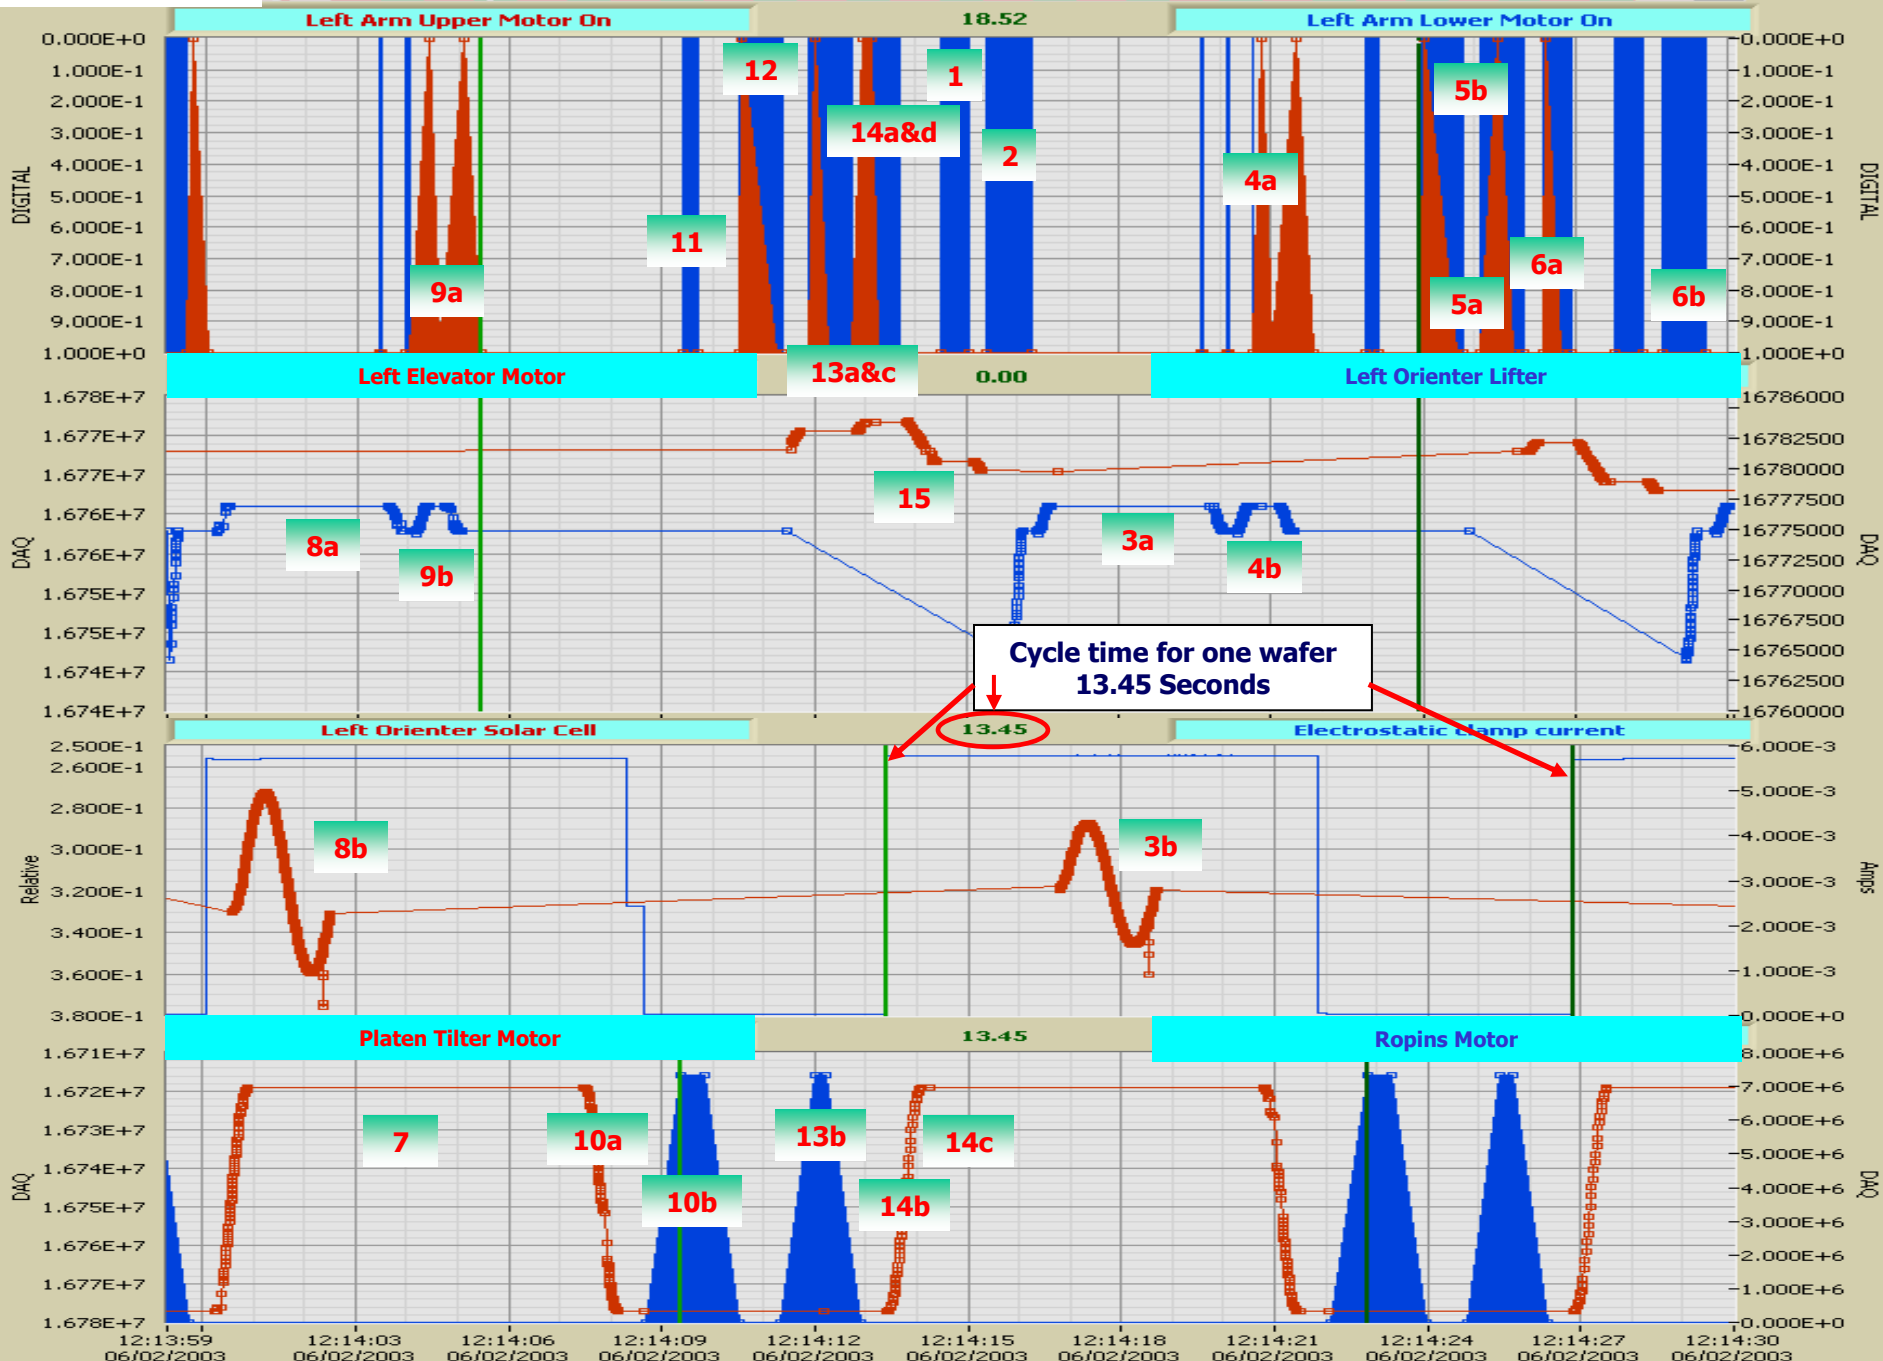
Left Arm Upper Motor On
18.52
Left Arm Lower Motor On

DIGITAL
0.000E+0
1.000E-1
2.000E-1
3.000E-1
4.000E-1
5.000E-1
6.000E-1
7.000E-1
8.000E-1
9.000E-1
1.000E+0

12
1
14a&d
2
11
9a
4a
5b
6a
5a
6b

DIGITAL
0.000E+0
1.000E-1
2.000E-1
3.000E-1
4.000E-1
5.000E-1
6.000E-1
7.000E-1
8.000E-1
9.000E-1
1.000E+0

Left Elevator Motor
13a&c
0.00
Left Orienter Lifter

DAQ
1.678E+7
1.677E+7
1.677E+7
1.676E+7
1.676E+7
1.675E+7
1.675E+7
1.674E+7
1.674E+7

15
8a
9b
3a
4b

Cycle time for one wafer
13.45 Seconds

DAQ
16786000
16782500
16780000
16777500
16775000
16772500
16770000
16767500
16765000
16762500
16760000

Left Orienter Solar Cell
13.45
Electrostatic clamp current

Relative
2.500E-1
2.600E-1
2.800E-1
3.000E-1
3.200E-1
3.400E-1
3.600E-1
3.800E-1

8b
3b

Amps
6.000E-3
5.000E-3
4.000E-3
3.000E-3
2.000E-3
1.000E-3
0.000E+0

Platen Tilter Motor
13.45
Ropins Motor

DAQ
1.671E+7
1.672E+7
1.673E+7
1.674E+7
1.675E+7
1.676E+7
1.677E+7
1.678E+7

7
10a
13b
14c
10b
14b

DAQ
8.000E+6
7.000E+6
6.000E+6
5.000E+6
4.000E+6
3.000E+6
2.000E+6
1.000E+6
0.000E+0

12:13:59 06/02/2003
12:14:03 06/02/2003
12:14:06 06/02/2003
12:14:09 06/02/2003
12:14:12 06/02/2003
12:14:15 06/02/2003
12:14:18 06/02/2003
12:14:21 06/02/2003
12:14:24 06/02/2003
12:14:27 06/02/2003
12:14:30 06/02/2003